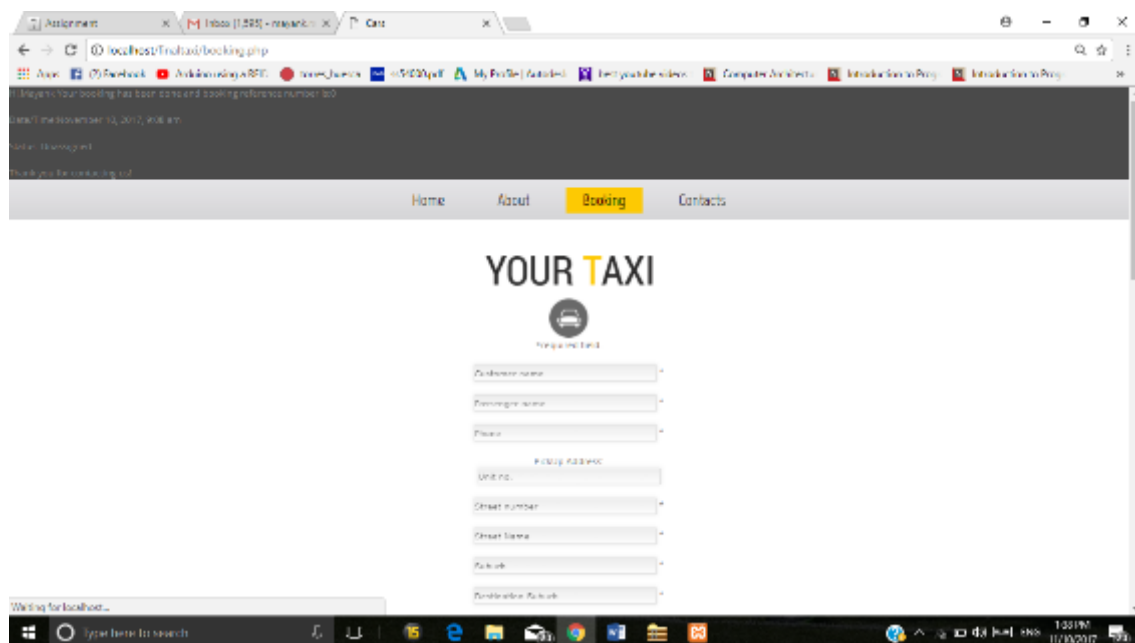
Assignment ×
M Inbox (1,595) - mayank ×
Cars ×

localhost/Trialtaxi/booking.php

Apps (7) Facebook Arduino using a RFID notes_Jurassic MSP430.pdf My Profile | Autodesk best youtube videos Computer Architecture Introduction to Prog Introduction to Prog

Hi Mayank Your booking has been done and booking reference number is 0

Date/Time November 10, 2017, 9:08 am

Status: Unassigned

Thank you for contacting us

Home About Booking Contacts

YOUR TAXI

* required field

Customer name *
Passenger name *
Phone *
Pickup Address
Unit no.
Street number *
Street Name *
Suburb *
Destination Suburb *

Waiting for localhost...

Type here to search

1:38 PM 11/10/2017